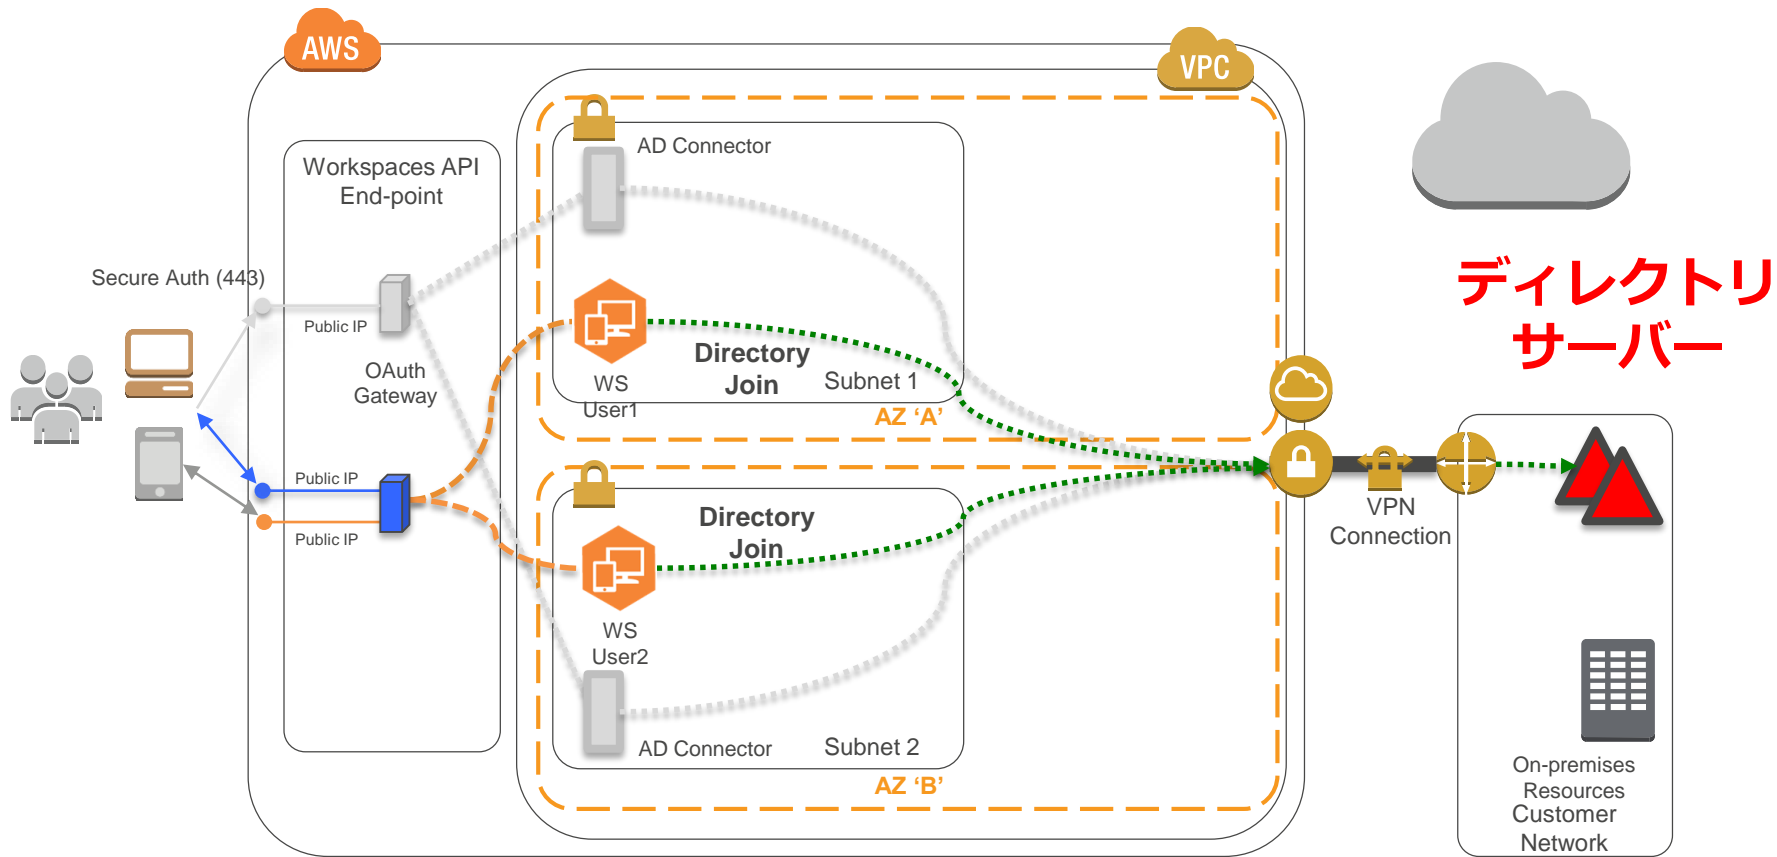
AWS

VPC

Workspaces API End-point

Secure Auth (443)

Public IP

OAuth Gateway

Public IP

Public IP

AD Connector

WS User1

Directory Join

Subnet 1

AZ ‘A’

Directory Join

WS User2

AD Connector

Subnet 2

AZ ‘B’

VPN Connection

ディレクトリサーバー

On-premises Resources Customer Network